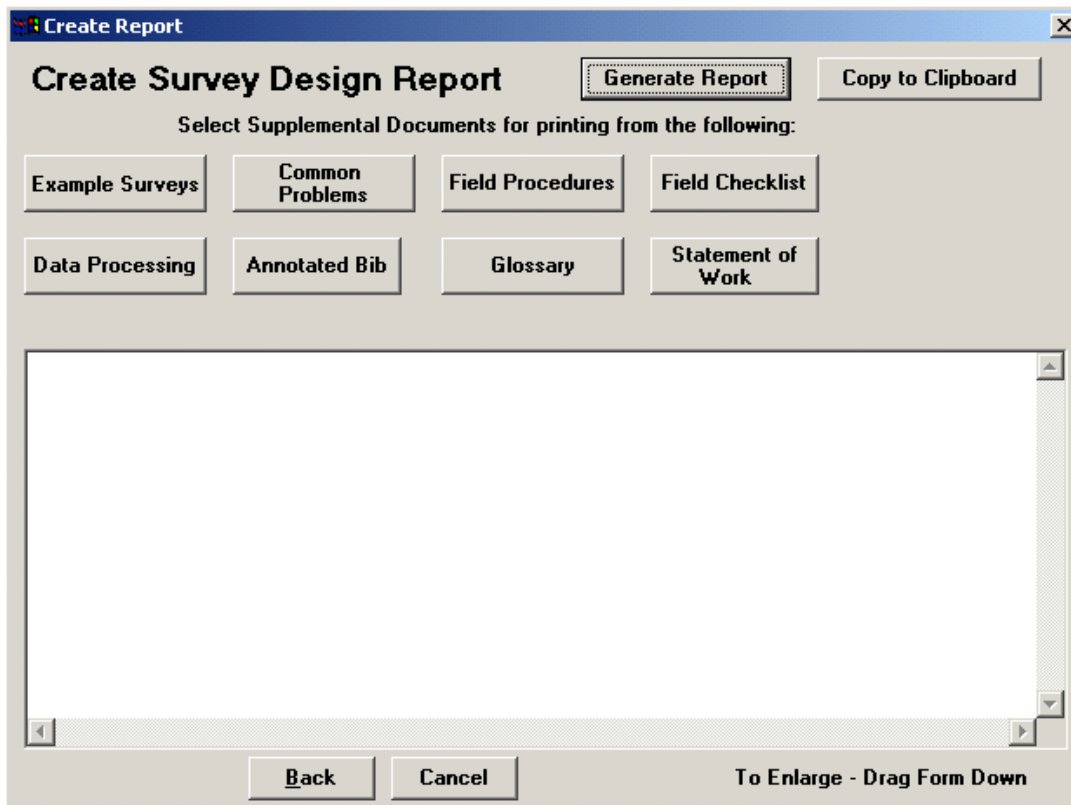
Create Report

Create Survey Design Report

Generate Report

Copy to Clipboard

Select Supplemental Documents for printing from the following:

Example Surveys

Common Problems

Field Procedures

Field Checklist

Data Processing

Annotated Bib

Glossary

Statement of Work

Back

Cancel

To Enlarge - Drag Form Down